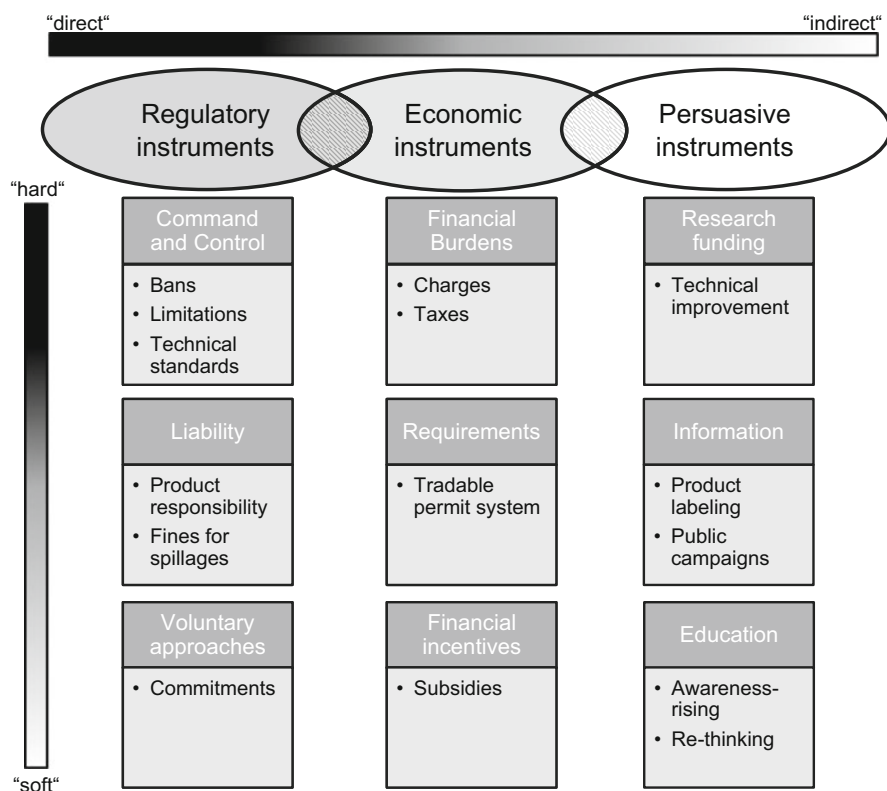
"direct"

"indirect"

Regulatory instruments

Economic instruments

Persuasive instruments

"hard"

Command and Control
- Bans
- Limitations
- Technical standards

Liability
- Product responsibility
- Fines for spillages

Voluntary approaches
- Commitments

Financial Burdens
- Charges
- Taxes

Requirements
- Tradable permit system

Financial incentives
- Subsidies

Research funding
- Technical improvement

Information
- Product labeling
- Public campaigns

Education
- Awareness-rising
- Re-thinking

"soft"